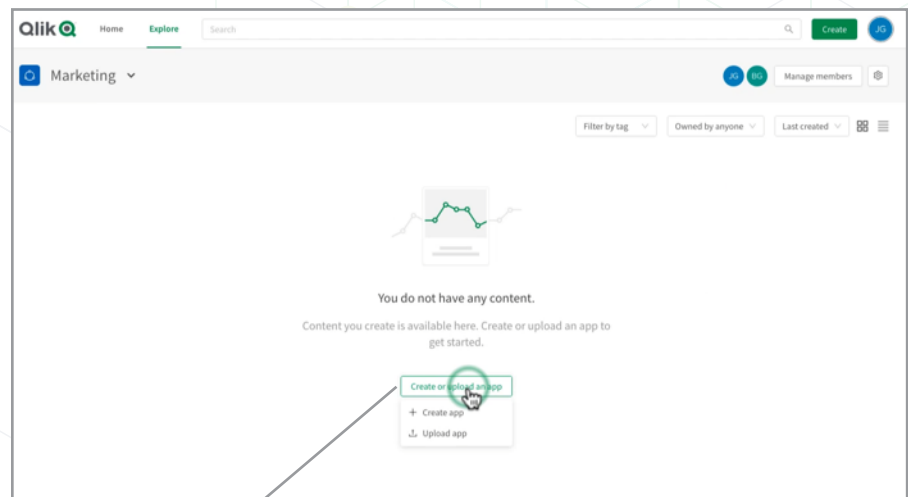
Qlik Home Explore Search Create JG

Marketing JG BG Manage members

Filter by tag Owned by anyone Last created

You do not have any content.

Content you create is available here. Create or upload an app to get started.

Create or upload an app

+ Create app

Upload app